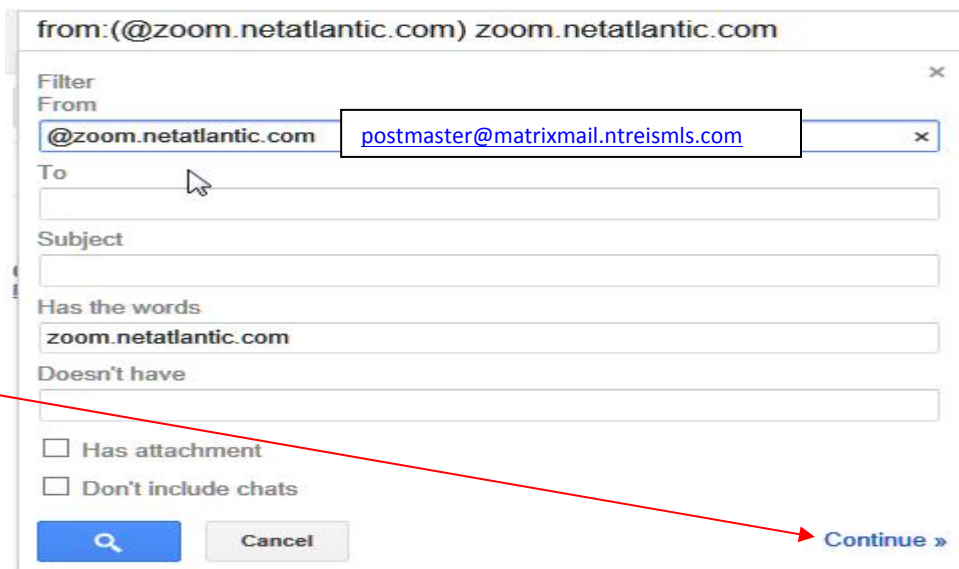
from:(@zoom.netatlantic.com) zoom.netatlantic.com

Filter

From

@zoom.netatlantic.com

postmaster@matrixmail.ntreismls.com

To

Subject

Has the words

zoom.netatlantic.com

Doesn't have

Has attachment

Don't include chats

Cancel

Continue »